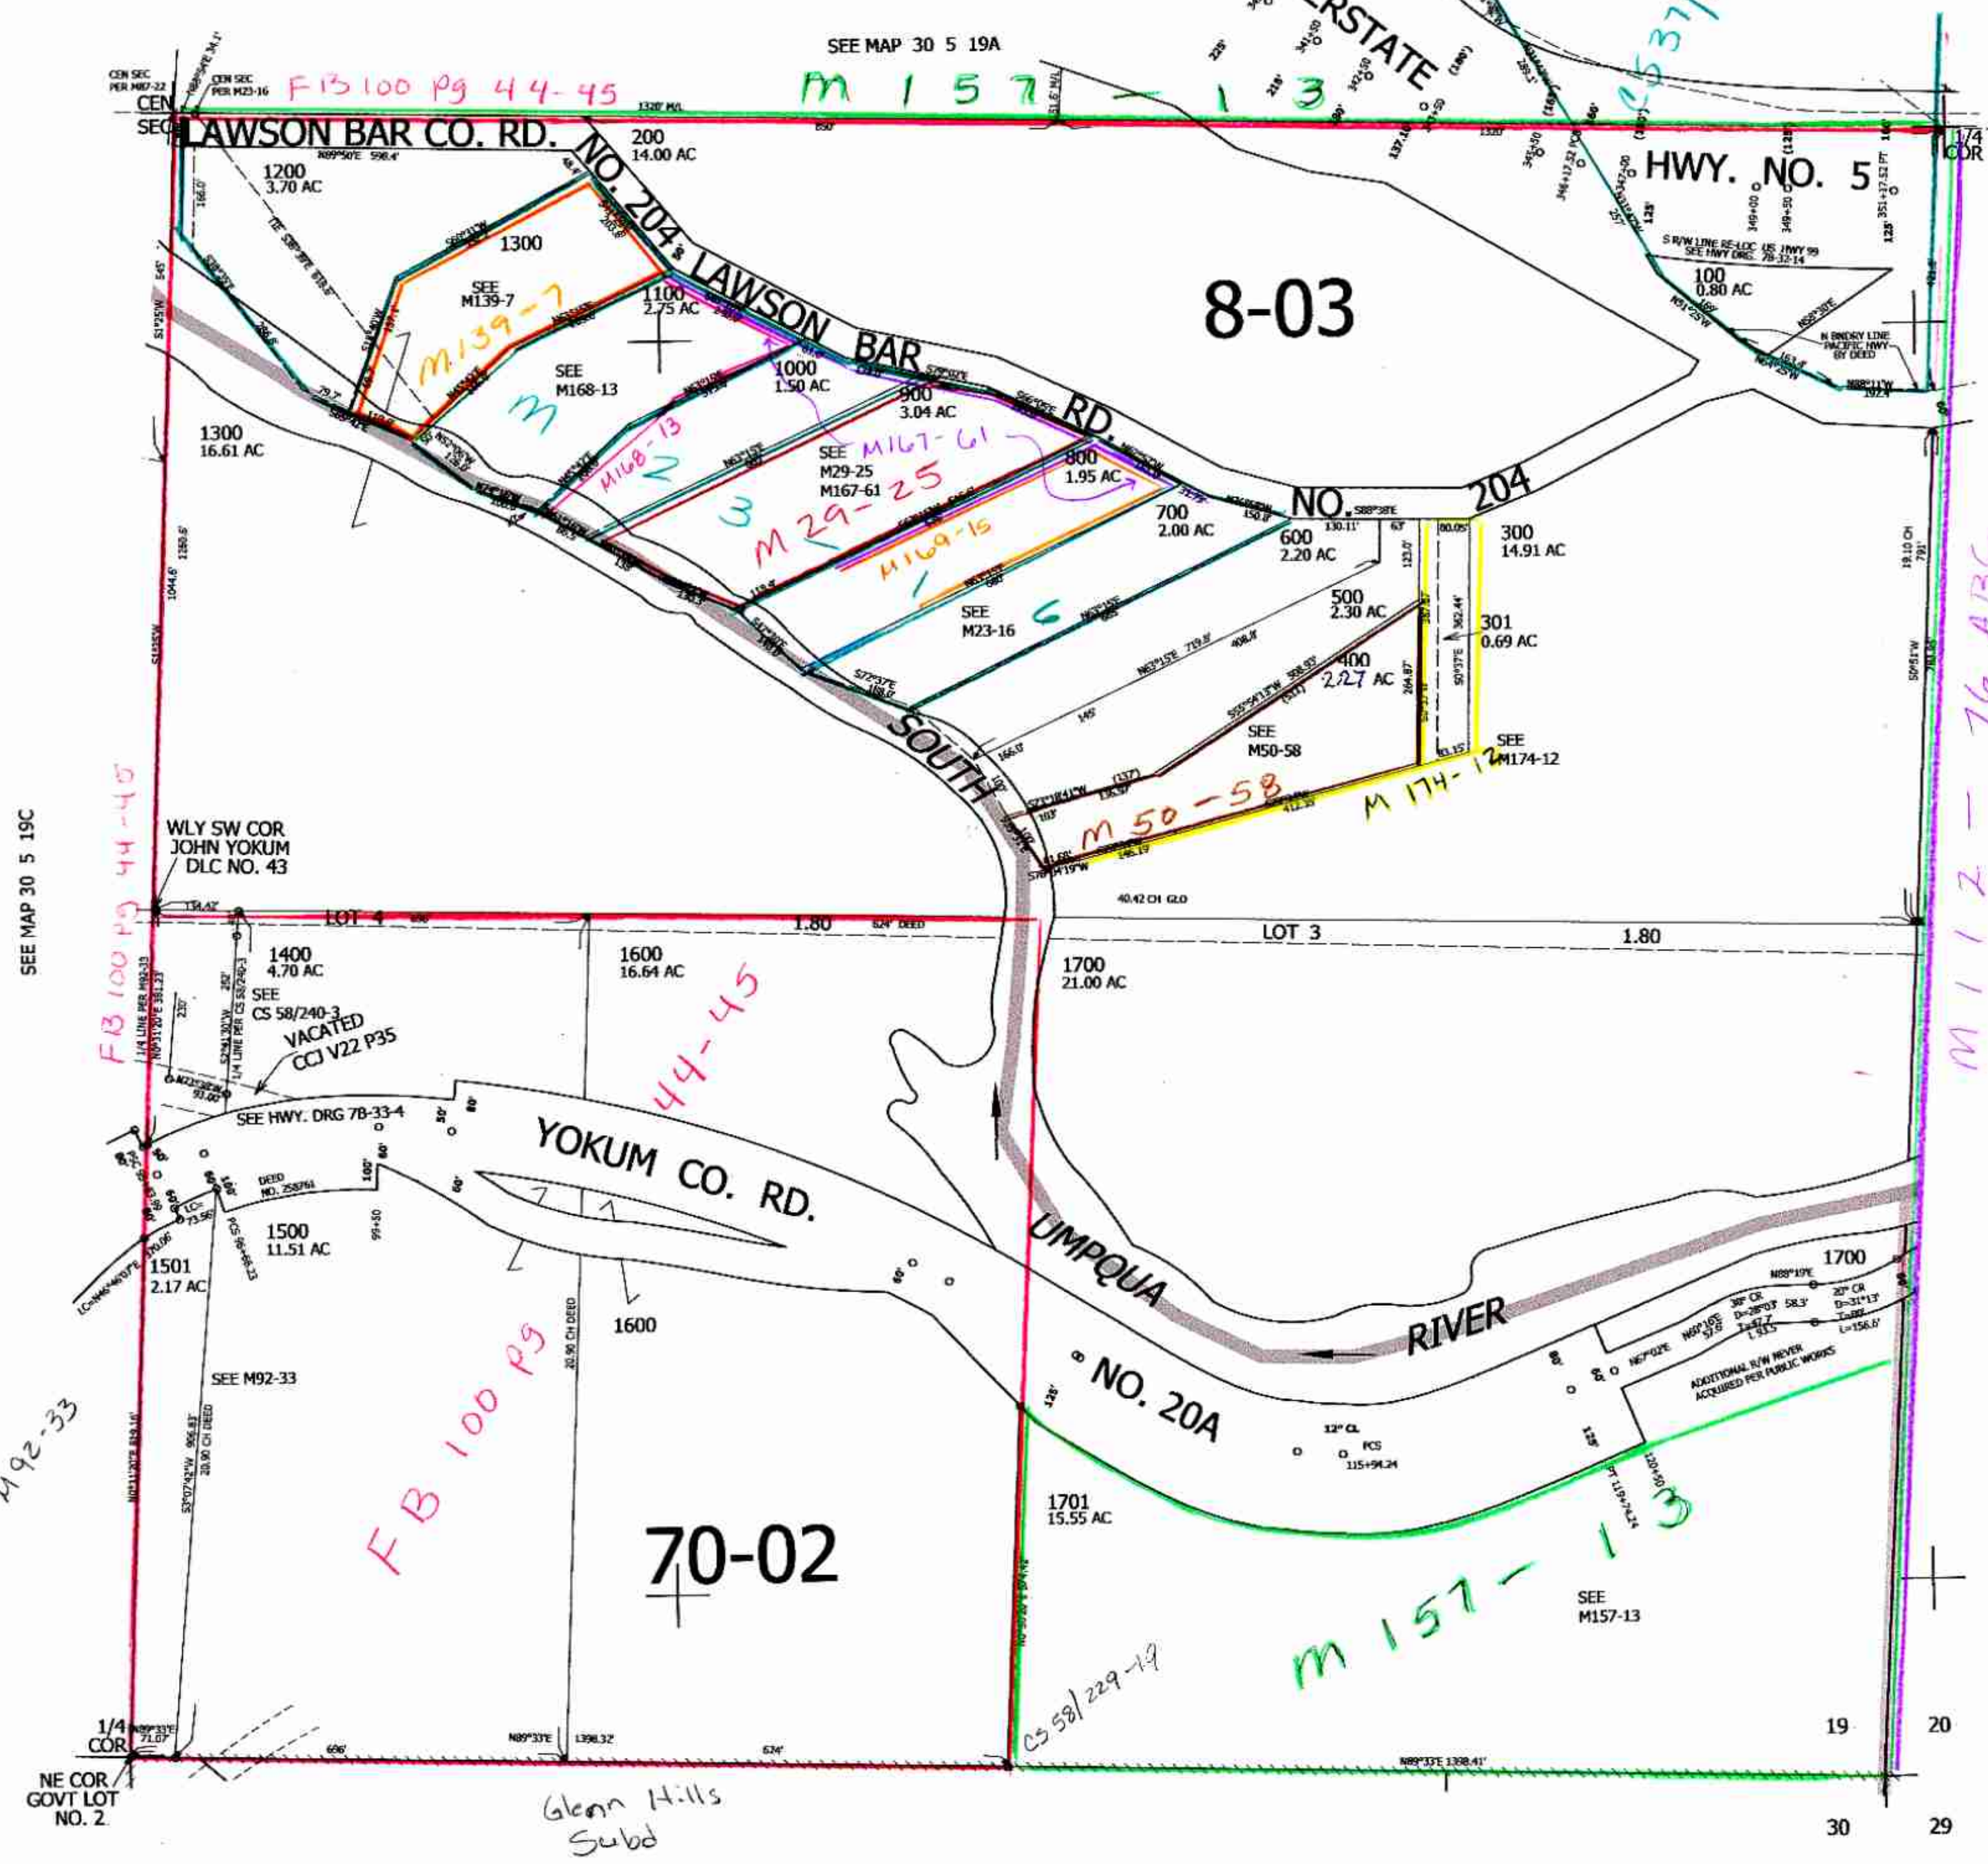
SEE MAP 30 5 19A

INTERSTATE

CEN SEC PER M87-22
CEN SEC PER M23-16
CEN SEC

FB 100 pg 44-45
M 157 - 13
(537)

LAWSON BAR CO. RD. NO. 204

1320' M/L

200
14.00 AC

1200
3.70 AC

1300

SEE
M139-7

M139-7

1100
2.75 AC

LAWSON BAR RD.

HWY. NO. 5

S R/W LINE RE-LOC US HWY 99 SEE HWY DRG. 78-32-14

100
0.80 AC

N BNDRY LINE PACIFIC HWY BY DEED

8-03

SEE
M168-13

3

1000
1.50 AC

900
3.04 AC

1300
16.61 AC

M168-13

2

SEE
M29-25
M167-61

M167-61

3

800
1.95 AC

M29-25

M169-15

1

NO. S88°38'E 204

700
2.00 AC

600
2.20 AC

300
14.91 AC

301
0.69 AC

SEE
M23-16

6

500
2.30 AC

400
2.27 AC

SEE
M50-58

SEE
M174-12

M 174-12

M 50-58

SOUTH

WLY SW COR
JOHN YOKUM
DLC NO. 43

SEE MAP 30 5 19C

FB 100 pg 44-45

M 112 - 76 ABC

40.42 CH GLO

LOT 4

1.80

LOT 3

1.80

1400
4.70 AC

SEE
CS 58/240-3

VACATED
CCJ V22 P35

1600
16.64 AC

44-45

1700
21.00 AC

SEE HWY. DRG 78-33-4

YOKUM CO. RD.

DEED NO. 258761

1500
11.51 AC

1501
2.17 AC

1600

SEE M92-33

M92-33

FB 100 pg

UMPQUA

RIVER

NO. 20A

1700

ADDITIONAL R/W NEVER ACQUIRED PER PUBLIC WORKS

1701
15.55 AC

70-02

M 157 - 13

SEE
M157-13

CS 58/229-19

1/4
COR

NE COR
GOVT LOT
NO. 2

N89°33'E 1398.32

N89°33'E 1398.41'

Glenn Hills
Subd

19
20
30
29